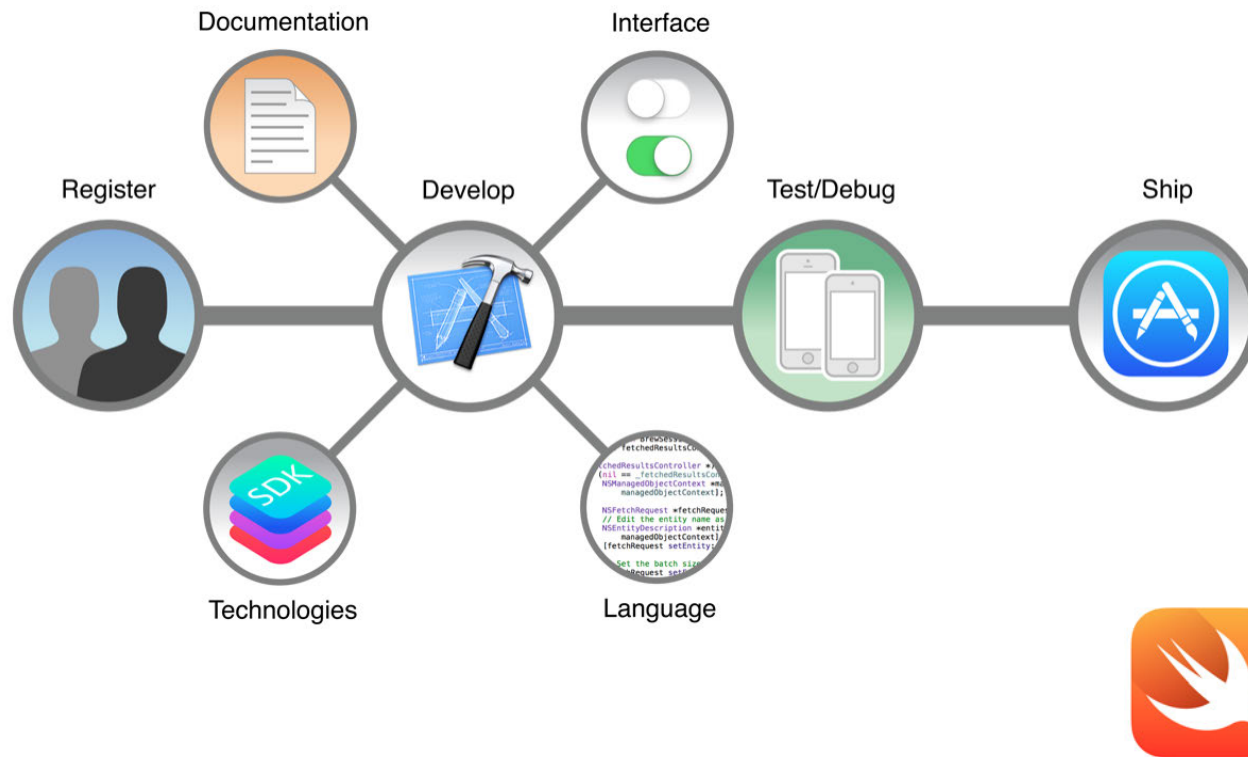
Documentation

Interface

Register

Develop

Test/Debug

Ship

SDK

Technologies

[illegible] fetchedResultsCo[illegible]
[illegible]tchedResultsController *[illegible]
(nil == _fetchedResultsCo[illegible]
NSManagedObjectContext *ma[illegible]
managedObjectContext];
NSFetchRequest *fetchReques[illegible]
// Edit the entity name as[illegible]
NSEntityDescription *entit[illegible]
managedObjectContext]
[fetchRequest setEntity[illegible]
Set the batch size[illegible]
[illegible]Request set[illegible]

Language